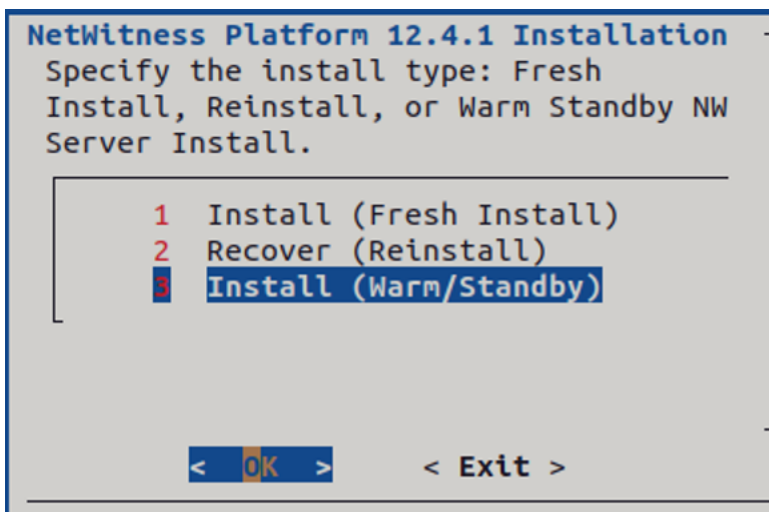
NetWitness Platform 12.4.1 Installation
Specify the install type: Fresh Install, Reinstall, or Warm Standby NW Server Install.

1 Install (Fresh Install)
2 Recover (Reinstall)
3 Install (Warm/Standby)

< OK > < Exit >